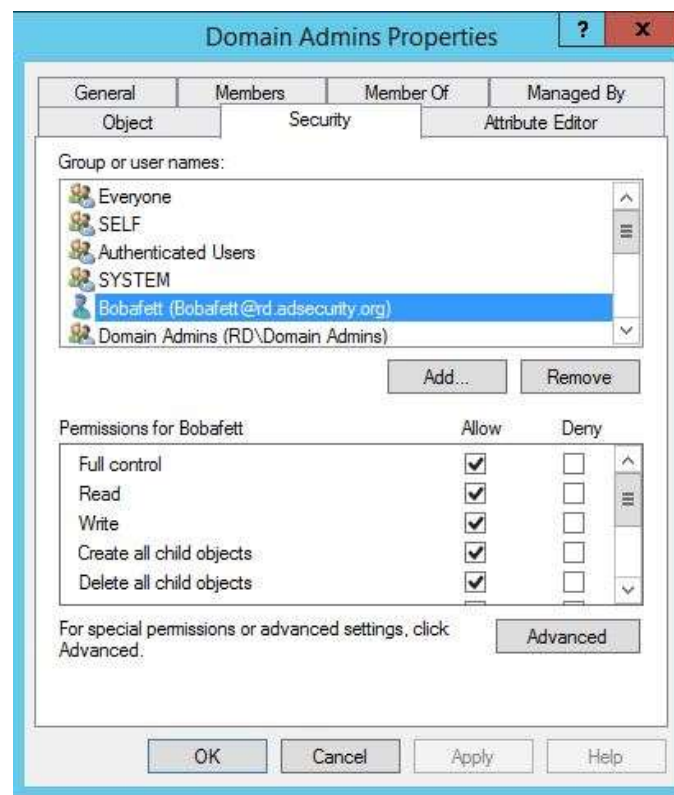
Domain Admins Properties

?

x

General

Members

Member Of

Managed By

Object

Security

Attribute Editor

Group or user names:

Everyone

SELF

Authenticated Users

SYSTEM

Bobafett (Bobafett@rd.adsecurity.org)

Domain Admins (RD\Domain Admins)

Add...

Remove

| Permissions for Bobafett | Allow | Deny |
|---|---|---|
| Full control | ✓ | |
| Read | ✓ | |
| Write | ✓ | |
| Create all child objects | ✓ | |
| Delete all child objects | ✓ | |

For special permissions or advanced settings, click Advanced.

Advanced

OK

Cancel

Apply

Help